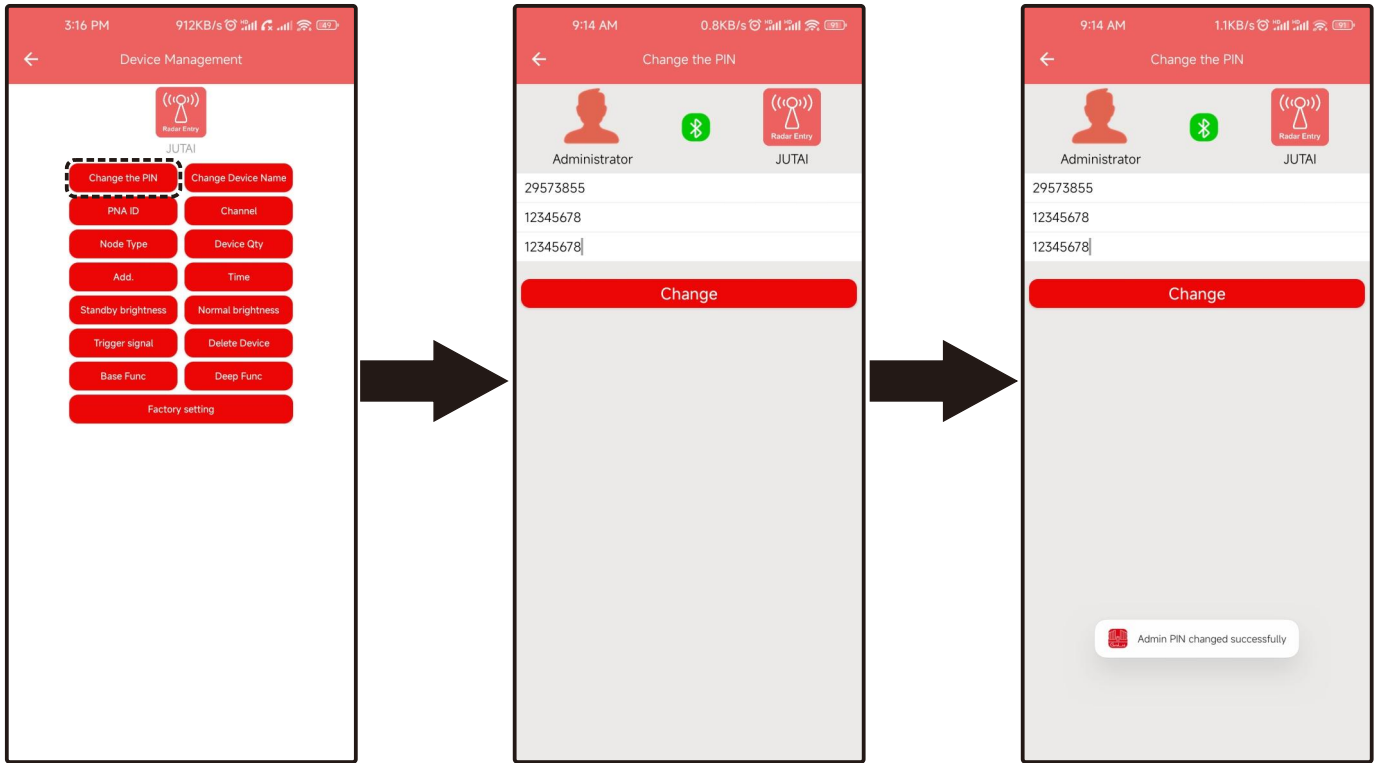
3:16 PM 912KB/s 49

Device Management

Radar Entry

JUTAI

Change the PIN
Change Device Name
PNA ID
Channel
Node Type
Device Qty
Add.
Time
Standby brightness
Normal brightness
Trigger signal
Delete Device
Base Func
Deep Func
Factory setting

9:14 AM 0.8KB/s 91

Change the PIN

Administrator

Radar Entry

JUTAI

29573855
12345678
12345678

Change

9:14 AM 1.1KB/s 91

Change the PIN

Administrator

Radar Entry

JUTAI

29573855
12345678
12345678

Change

Admin PIN changed successfully